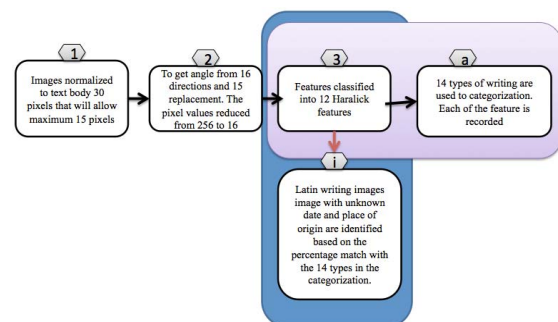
1

Images normalized to text body 30 pixels that will allow maximum 15 pixels

2

To get angle from 16 directions and 15 replacement. The pixel values reduced from 256 to 16

3

Features classified into 12 Haralick features

a

14 types of writing are used to categorization. Each of the feature is recorded

i

Latin writing images image with unknown date and place of origin are identified based on the percentage match with the 14 types in the categorization.